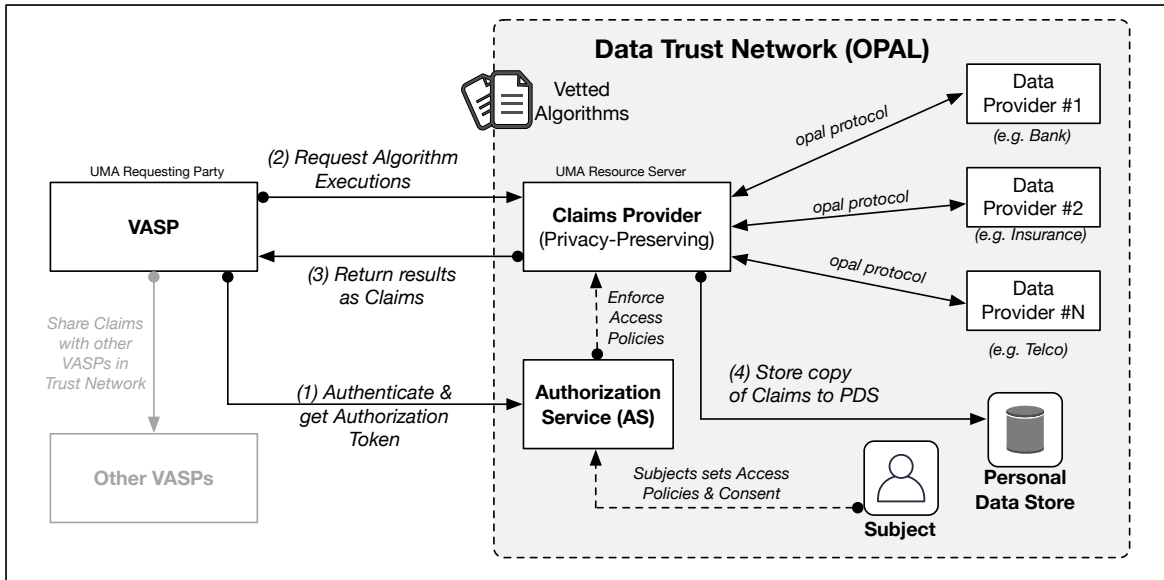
Data Trust Network (OPAL)

Vetted Algorithms

Data Provider #1
(e.g. Bank)

Data Provider #2
(e.g. Insurance)

Data Provider #N
(e.g. Telco)

opal protocol

opal protocol

opal protocol

UMA Requesting Party

VASP

(2) Request Algorithm Executions

UMA Resource Server

Claims Provider
(Privacy-Preserving)

(3) Return results as Claims

Enforce Access Policies

Share Claims with other VASPs in Trust Network

(1) Authenticate & get Authorization Token

Authorization Service (AS)

(4) Store copy of Claims to PDS

Other VASPs

Subjects sets Access Policies & Consent

Subject

Personal Data Store